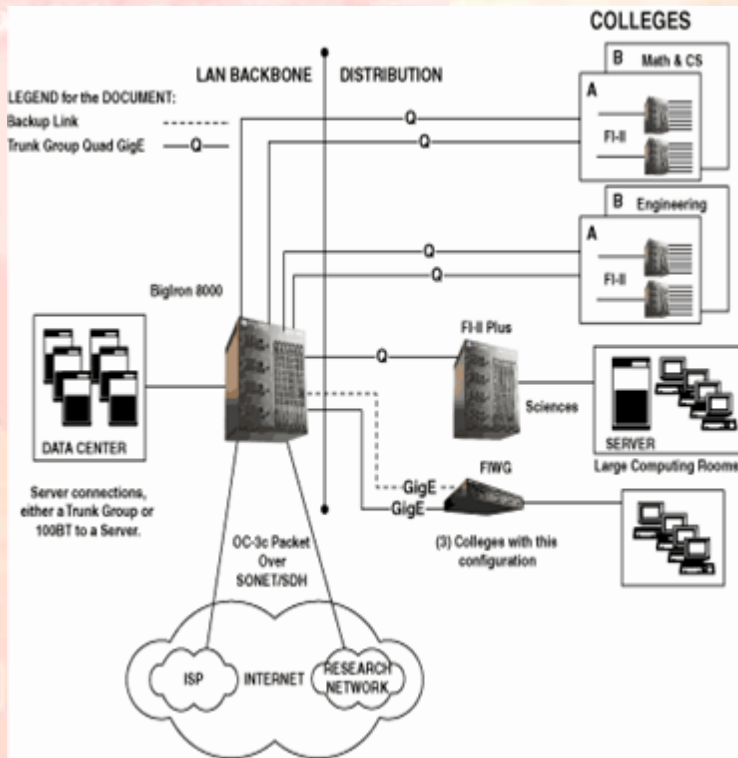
COLLEGES

LAN BACKBONE DISTRIBUTION

LEGEND for the DOCUMENT:
Backup Link
Trunk Group Quad GigE —Q—

B Math & CS
A
Q
Q
FI-II

B Engineering
A
Q
Q
FI-II

BigIron 8000

FI-II Plus
Q
Sciences
SERVER
Large Computing Rooms

DATA CENTER

FIWG
GigE
GigE

Server connections, either a Trunk Group or 100BT to a Server.

OC-3c Packet Over SONET/SDH

(3) Colleges with this configuration

ISP INTERNET RESEARCH NETWORK